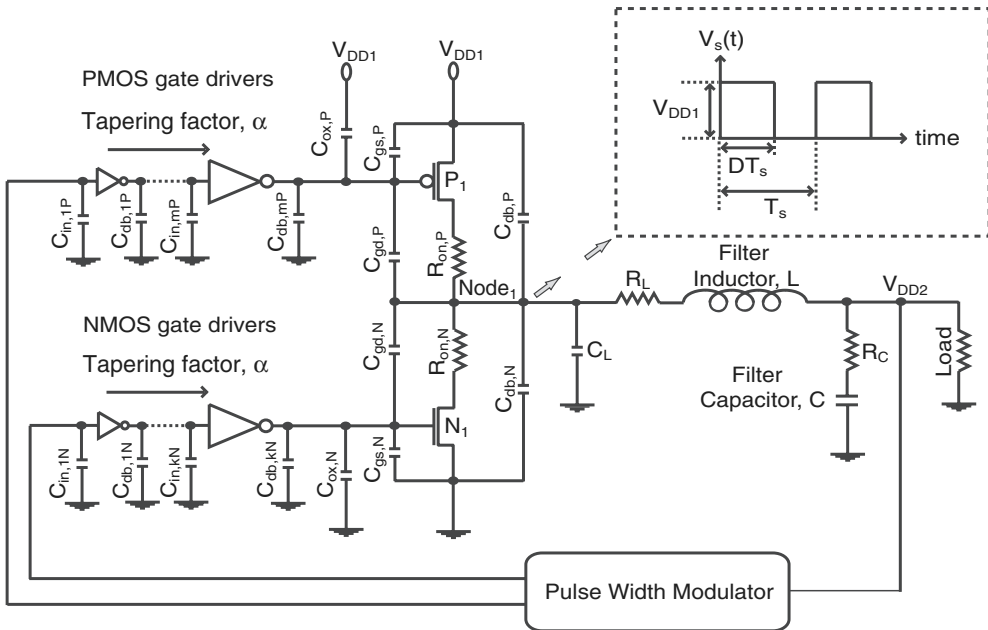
$V_{DD1}$
$V_{DD1}$
PMOS gate drivers
Tapering factor, $\alpha$
$C_{ox,P}$
$C_{gs,P}$
$P_1$
$C_{in,1P}$
$C_{db,1P}$
$C_{in,mP}$
$C_{db,mP}$
$C_{gd,P}$
$R_{on,P}$
$C_{db,P}$
Node$_1$

$V_s(t)$
$V_{DD1}$
time
$DT_s$
$T_s$

Filter Inductor, L
$R_L$
$V_{DD2}$
NMOS gate drivers
Tapering factor, $\alpha$
$C_{gd,N}$
$R_{on,N}$
$C_{db,N}$
$C_L$
Filter Capacitor, C
$R_C$
Load
$N_1$
$C_{in,1N}$
$C_{db,1N}$
$C_{in,kN}$
$C_{db,kN}$
$C_{ox,N}$
$C_{gs,N}$
Pulse Width Modulator